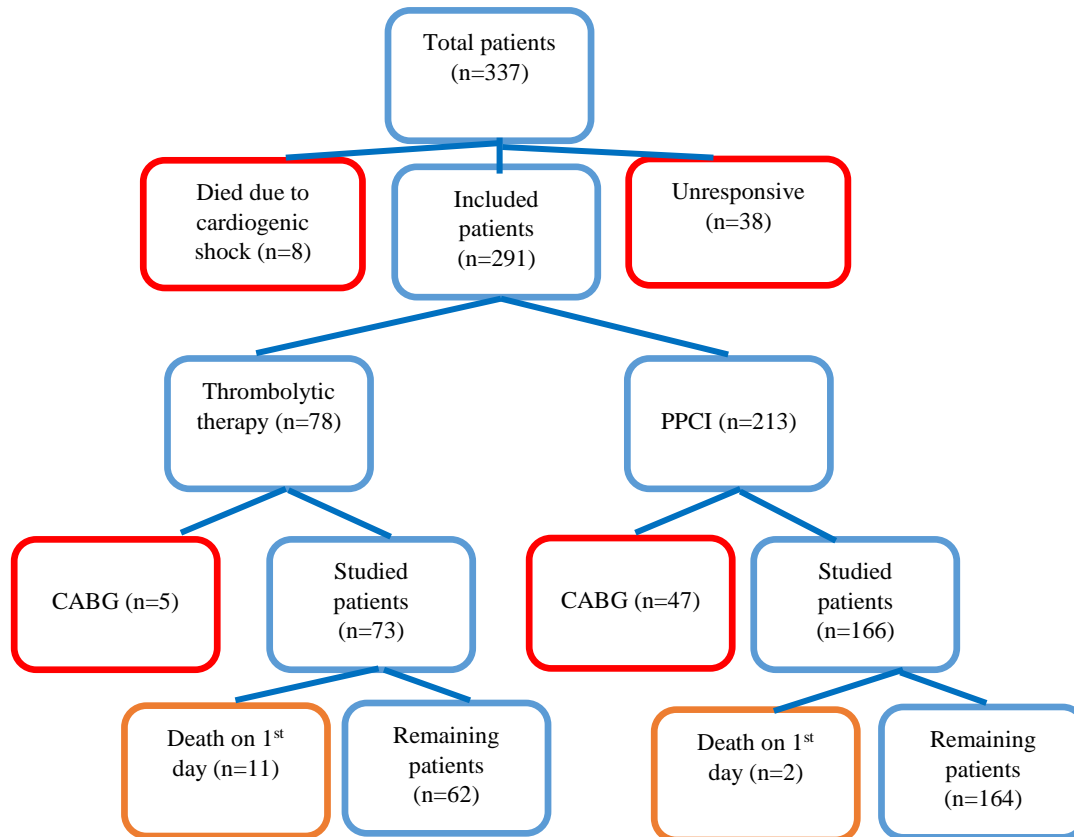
Total patients (n=337)

Died due to cardiogenic shock (n=8)

Included patients (n=291)

Unresponsive (n=38)

Thrombolytic therapy (n=78)

PPCI (n=213)

CABG (n=5)

Studied patients (n=73)

CABG (n=47)

Studied patients (n=166)

Death on 1$^{st}$ day (n=11)

Remaining patients (n=62)

Death on 1$^{st}$ day (n=2)

Remaining patients (n=164)